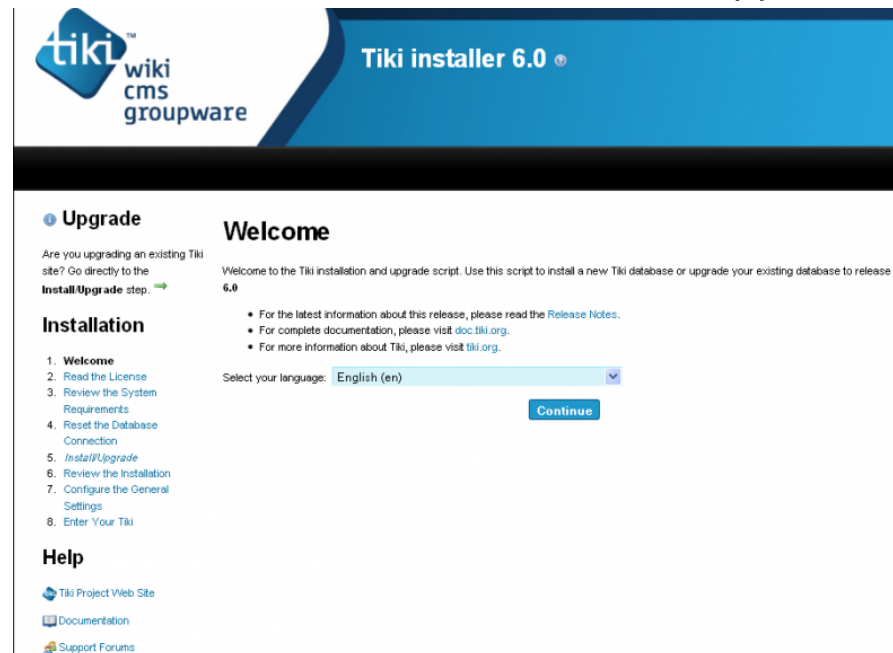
tiki™ wiki cms groupware

Tiki installer 6.0

Upgrade

Are you upgrading an existing Tiki site? Go directly to the **Install/Upgrade** step.

Installation

1. **Welcome**
2. Read the License
3. Review the System Requirements
4. Reset the Database Connection
5. *Install/Upgrade*
6. Review the Installation
7. Configure the General Settings
8. Enter Your Tiki

Help

Tiki Project Web Site

Documentation

Support Forums

Welcome

Welcome to the Tiki installation and upgrade script. Use this script to install a new Tiki database or upgrade your existing database to release **6.0**

- For the latest information about this release, please read the Release Notes.
- For complete documentation, please visit doc.tiki.org.
- For more information about Tiki, please visit tiki.org.

Select your language: English (en)

Continue